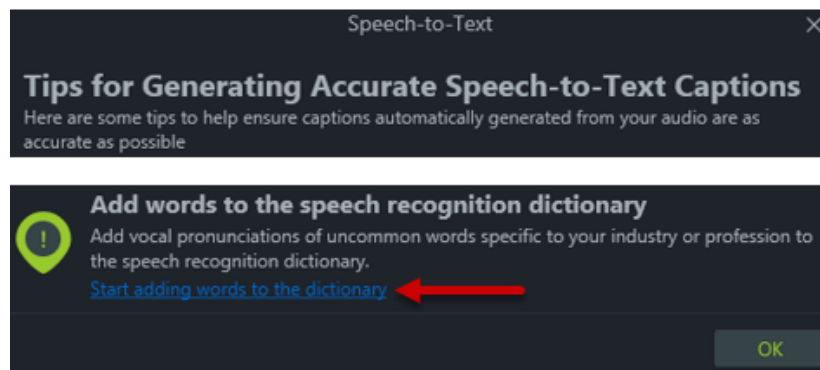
Speech-to-Text

Tips for Generating Accurate Speech-to-Text Captions
Here are some tips to help ensure captions automatically generated from your audio are as accurate as possible

Add words to the speech recognition dictionary
Add vocal pronunciations of uncommon words specific to your industry or profession to the speech recognition dictionary.
Start adding words to the dictionary

OK